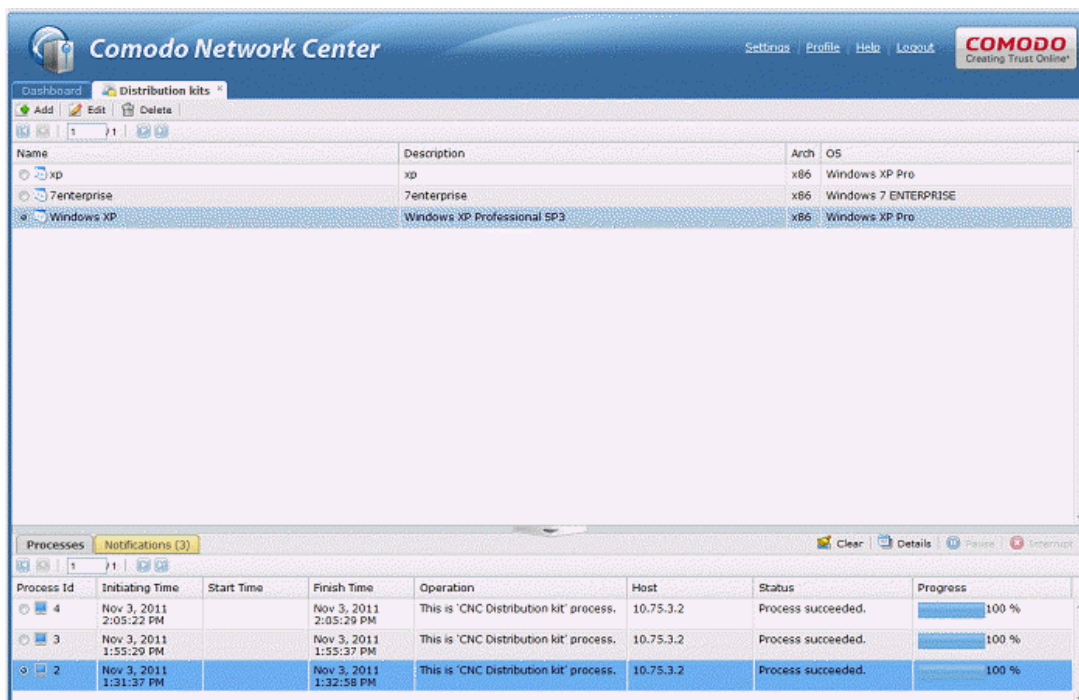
Comodo Network Center

Settings | Profile | Help | Logout

COMODO
Creating Trust Online*

Dashboard | Distribution kits ×

Add | Edit | Delete

1 /1

| Name | Description | Arch | OS |
|---|---|---|---|
| xp | xp | x86 | Windows XP Pro |
| 7enterprise | 7enterprise | x86 | Windows 7 ENTERPRISE |
| Windows XP | Windows XP Professional SP3 | x86 | Windows XP Pro |

Processes | Notifications (3)

Clear | Details | Pause | Interrupt

1 /1

| Process Id | Initiating Time | Start Time | Finish Time | Operation | Host | Status | Progress |
|---|---|---|---|---|---|---|---|
| 4 | Nov 3, 2011 2:05:22 PM | | Nov 3, 2011 2:05:29 PM | This is 'CNC Distribution kit' process. | 10.75.3.2 | Process succeeded. | 100 % |
| 3 | Nov 3, 2011 1:55:29 PM | | Nov 3, 2011 1:55:37 PM | This is 'CNC Distribution kit' process. | 10.75.3.2 | Process succeeded. | 100 % |
| 2 | Nov 3, 2011 1:31:37 PM | | Nov 3, 2011 1:32:58 PM | This is 'CNC Distribution kit' process. | 10.75.3.2 | Process succeeded. | 100 % |